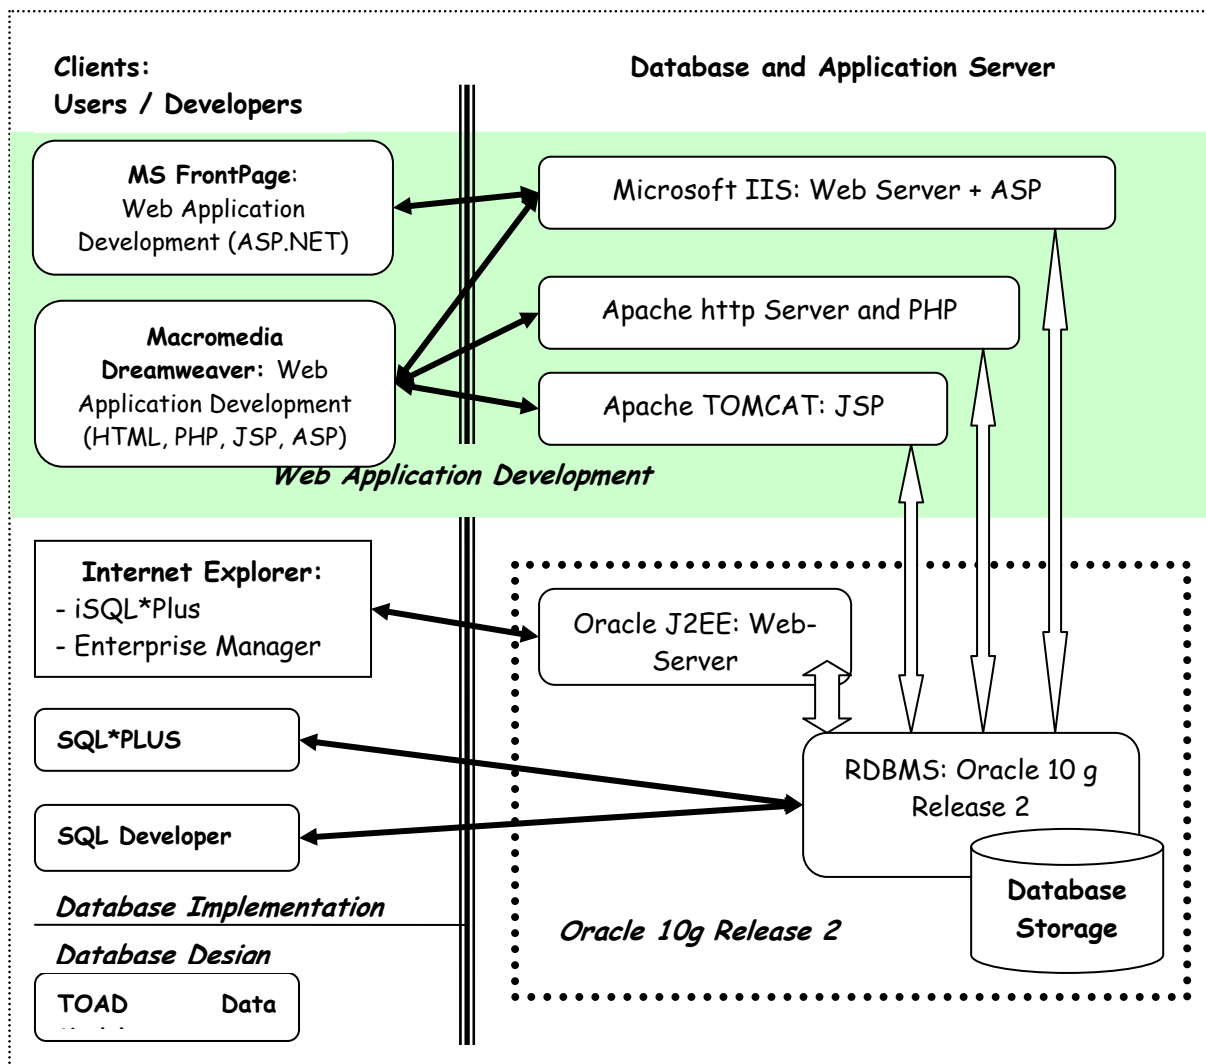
Clients:
Users / Developers

Database and Application Server

MS FrontPage: Web Application Development (ASP.NET)

Macromedia Dreamweaver: Web Application Development (HTML, PHP, JSP, ASP)

Microsoft IIS: Web Server + ASP

Apache http Server and PHP

Apache TOMCAT: JSP

Web Application Development

Internet Explorer:
- iSQL*Plus
- Enterprise Manager

Oracle J2EE: Web-Server

SQL*PLUS

SQL Developer

RDBMS: Oracle 10 g Release 2

Database Storage

Database Implementation

Database Desian

Oracle 10g Release 2

TOAD Data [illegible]